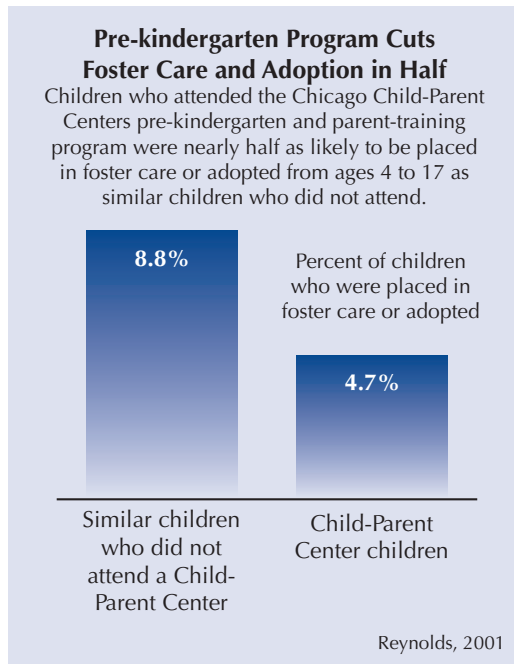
Pre-kindergarten Program Cuts Foster Care and Adoption in Half

Children who attended the Chicago Child-Parent Centers pre-kindergarten and parent-training program were nearly half as likely to be placed in foster care or adopted from ages 4 to 17 as similar children who did not attend.

8.8%

Percent of children who were placed in foster care or adopted

4.7%

Similar children who did not attend a Child-Parent Center

Child-Parent Center children

Reynolds, 2001